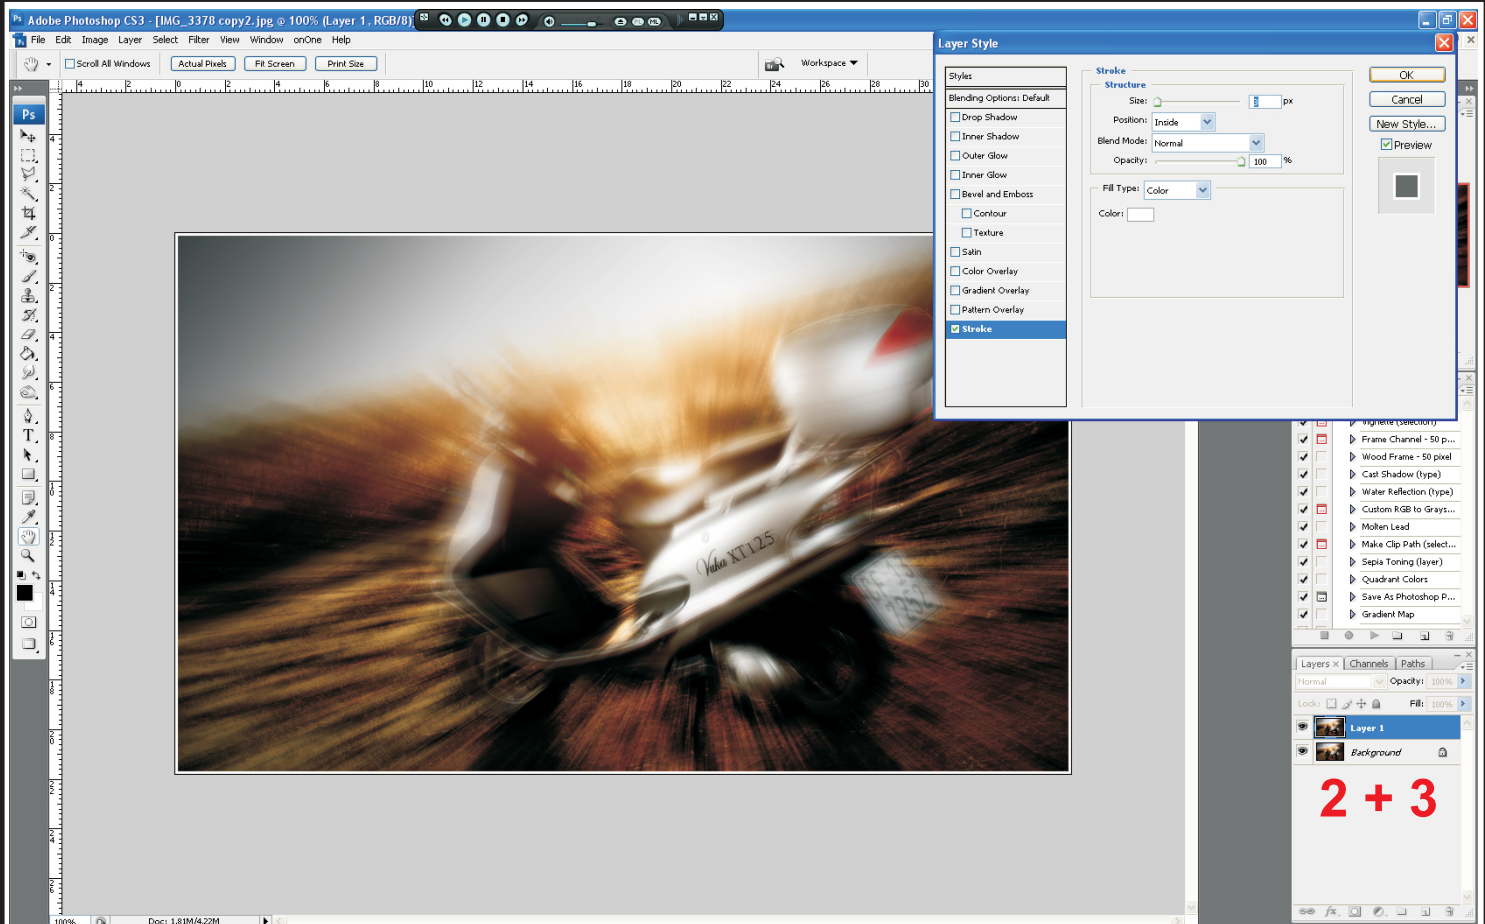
Adobe Photoshop CS3 - [IMG_3378 copy2.jpg @ 100% (Layer 1, RGB/8)]

File Edit Image Layer Select Filter View Window onOne Help

Scroll All Windows Actual Pixels Fit Screen Print Size

Workspace

Layer Style

Styles
Blending Options: Default
Drop Shadow
Inner Shadow
Outer Glow
Inner Glow
Bevel and Emboss
Contour
Texture
Satin
Color Overlay
Gradient Overlay
Pattern Overlay
Stroke

Stroke
Structure
Size: 1 px
Position: Inside
Blend Mode: Normal
Opacity: 100 %

Fill Type: Color
Color:

OK
Cancel
New Style...
Preview

Vignette (selection)
Frame Channel - 50 p...
Wood Frame - 50 pixel
Cast Shadow (type)
Water Reflection (type)
Custom RGB to Grays...
Molten Lead
Make Clip Path (select...
Sepia Toning (layer)
Quadrant Colors
Save As Photoshop P...
Gradient Map

Layers Channels Paths
Normal Opacity: 100%
Lock: Fill: 100%
Layer 1
Background

2 + 3

100% Doc: 1.81M/4.22M

Vaka XT125